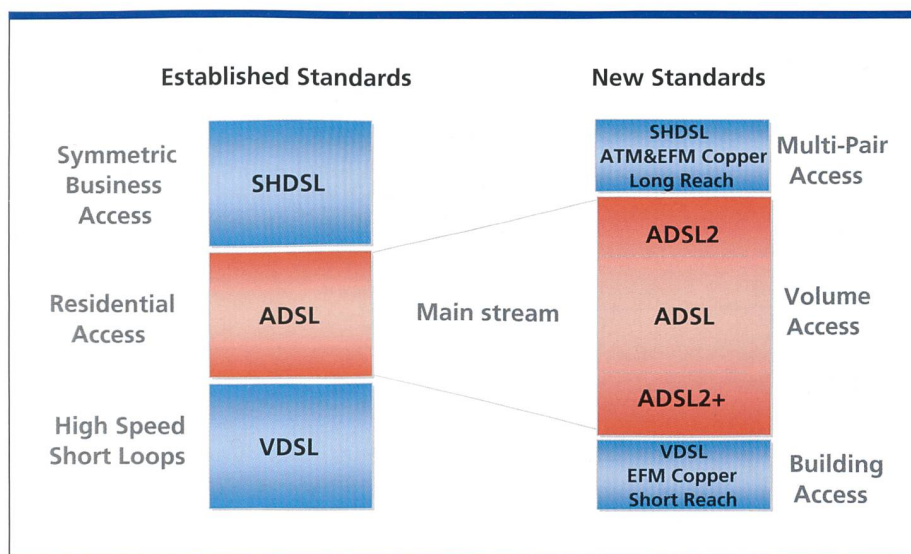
Established Standards

New Standards

Symmetric Business Access

SHDSL

Residential Access

ADSL

High Speed Short Loops

VDSL

Main stream

SHDSL
ATM&EFM Copper
Long Reach

Multi-Pair Access

ADSL2

ADSL

ADSL2+

Volume Access

VDSL
EFM Copper
Short Reach

Building Access